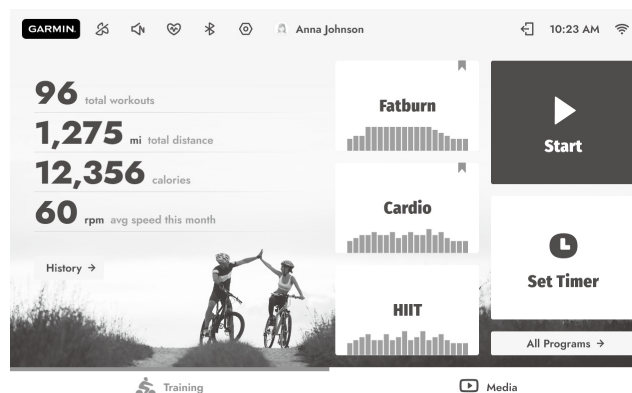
GARMIN.

Anna Johnson

10:23 AM

96 total workouts

1,275 mi total distance

12,356 calories

60 rpm avg speed this month

History →

Fatburn

Cardio

HIIT

Start

Set Timer

All Programs →

Training

Media